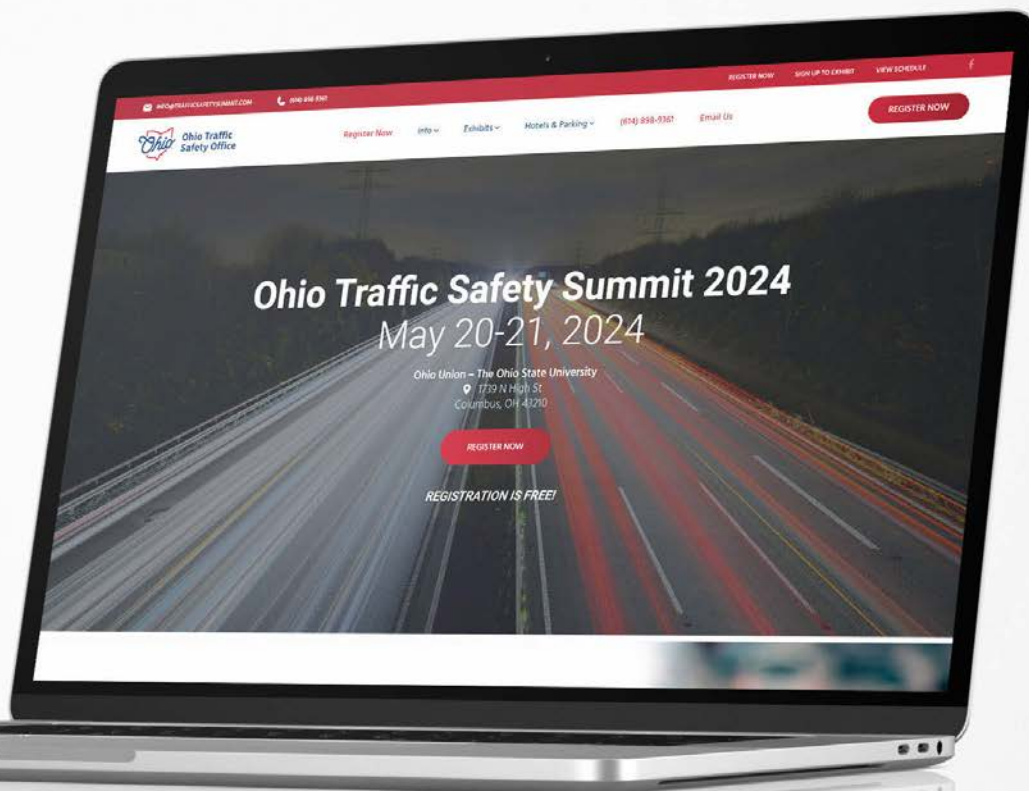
info@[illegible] (614) 898-9361 REGISTER NOW SIGN UP TO EXHIBIT VIEW SCHEDULE

Ohio Ohio Traffic Safety Office

Register Now Info Exhibits Hotels & Parking (614) 898-9361 Email Us REGISTER NOW

Ohio Traffic Safety Summit 2024
May 20-21, 2024

Ohio Union – The Ohio State University
1739 N High St
Columbus, OH 43210

REGISTER NOW

REGISTRATION IS FREE!